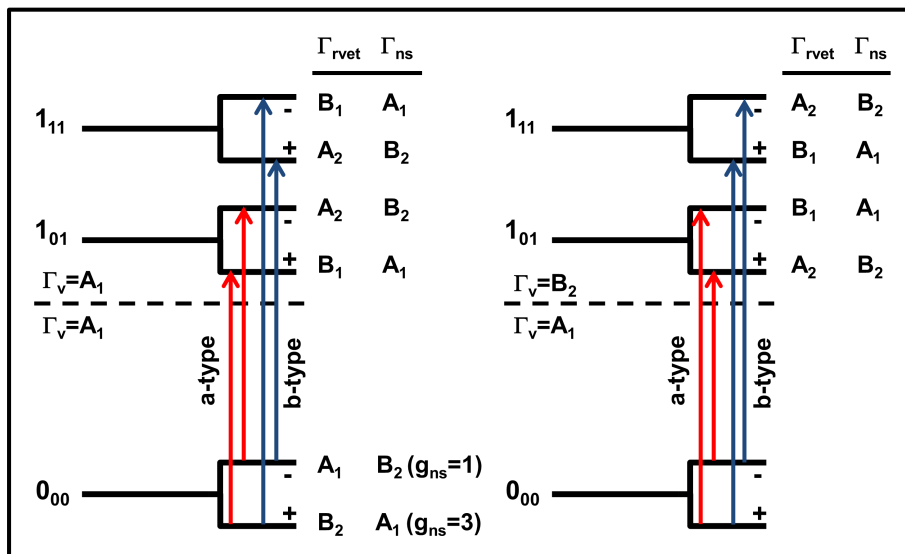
$\Gamma_{rvet}$ $\Gamma_{ns}$

$1_{11}$

- $B_1$ $A_1$

+ $A_2$ $B_2$

$1_{01}$

- $A_2$ $B_2$

+ $B_1$ $A_1$

$\Gamma_v$=$A_1$

$\Gamma_v$=$A_1$

a-type

b-type

$0_{00}$

- $A_1$ $B_2$ ($g_{ns}$=1)

+ $B_2$ $A_1$ ($g_{ns}$=3)

$\Gamma_{rvet}$ $\Gamma_{ns}$

$1_{11}$

- $A_2$ $B_2$

+ $B_1$ $A_1$

$1_{01}$

- $B_1$ $A_1$

+ $A_2$ $B_2$

$\Gamma_v$=$B_2$

$\Gamma_v$=$A_1$

a-type

b-type

$0_{00}$

-

+